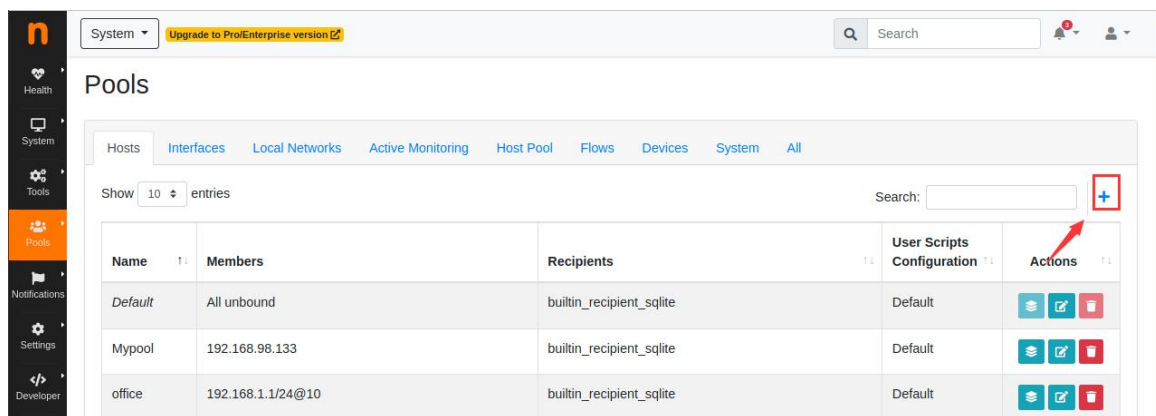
n

Health

System

Tools

Pools

Notifications

Settings

Developer

System

Upgrade to Pro/Enterprise version

Search

3

Pools

Hosts Interfaces Local Networks Active Monitoring Host Pool Flows Devices System All

Show 10 entries

Search:

+

| Name | Members | Recipients | User Scripts Configuration | Actions |
|---|---|---|---|---|
| Default | All unbound | builtin_recipient_sqlite | Default | |
| Mypool | 192.168.98.133 | builtin_recipient_sqlite | Default | |
| office | 192.168.1.1/24@10 | builtin_recipient_sqlite | Default | |